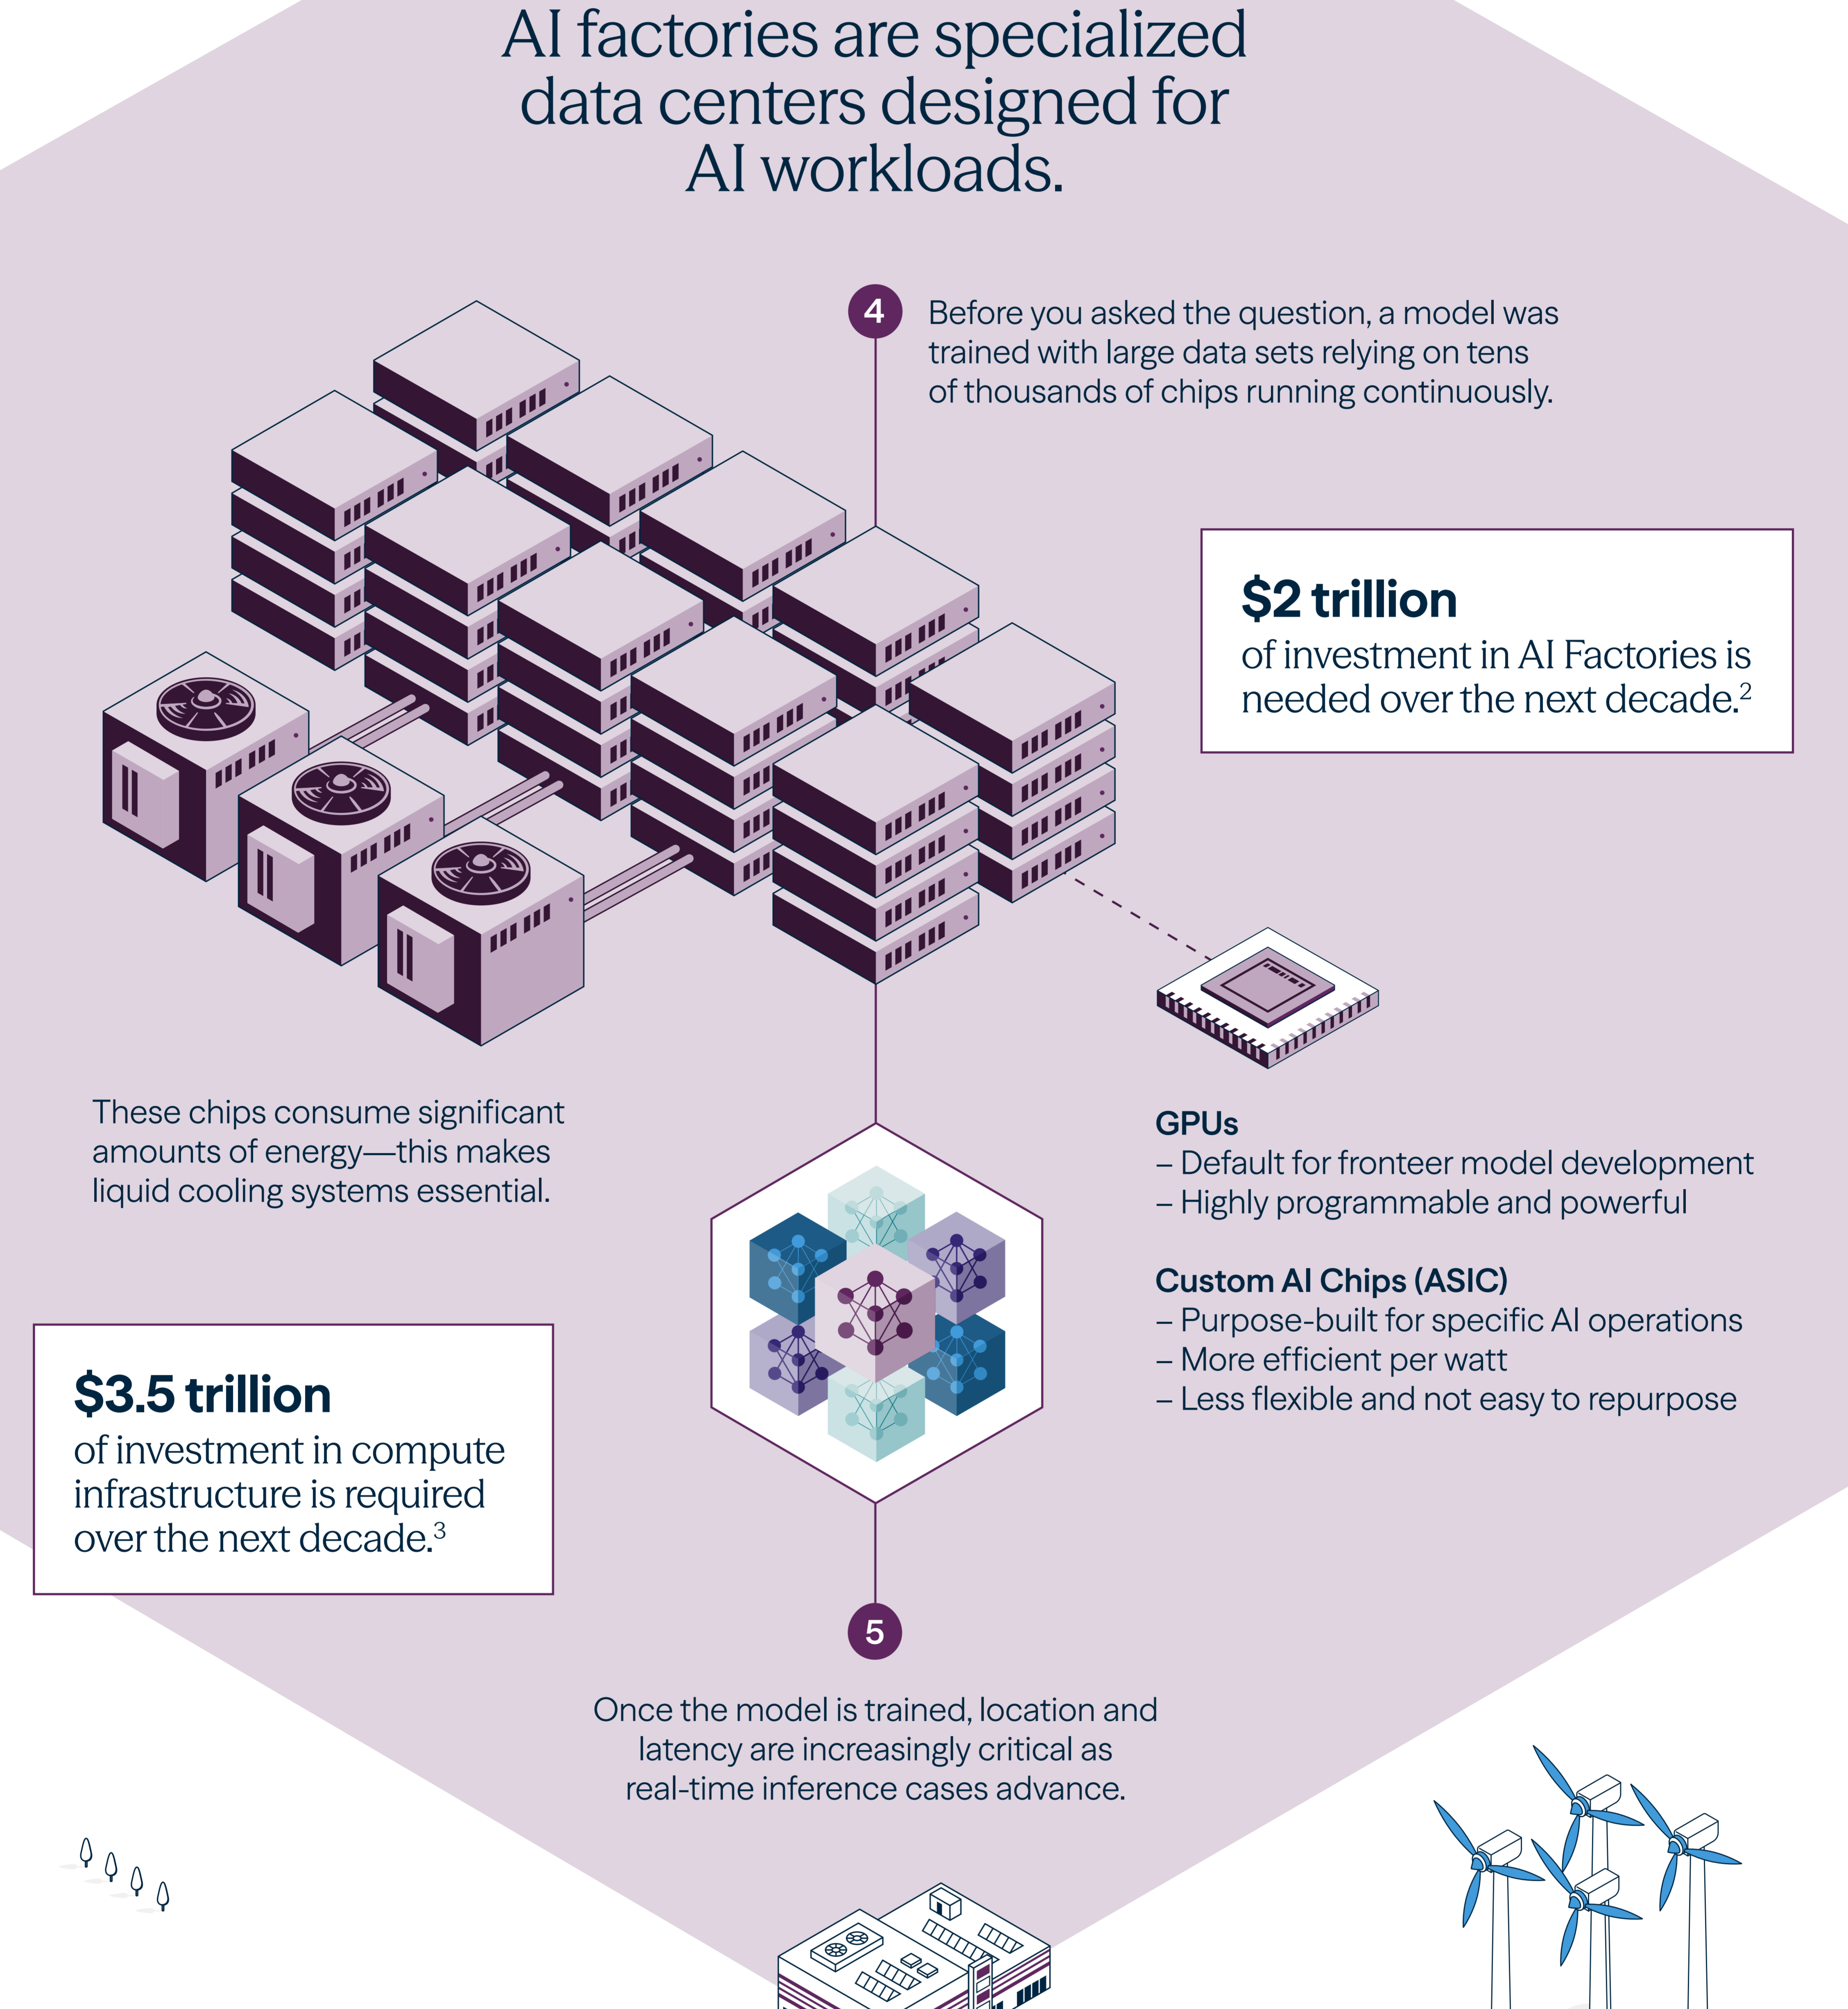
AI factories are specialized data centers designed for AI workloads.

4

Before you asked the question, a model was trained with large data sets relying on tens of thousands of chips running continuously.

$2 trillion
of investment in AI Factories is needed over the next decade.$^2$

These chips consume significant amounts of energy—this makes liquid cooling systems essential.

GPUs
– Default for fronteer model development
– Highly programmable and powerful

Custom AI Chips (ASIC)
– Purpose-built for specific AI operations
– More efficient per watt
– Less flexible and not easy to repurpose

$3.5 trillion
of investment in compute infrastructure is required over the next decade.$^3$

5

Once the model is trained, location and latency are increasingly critical as real-time inference cases advance.